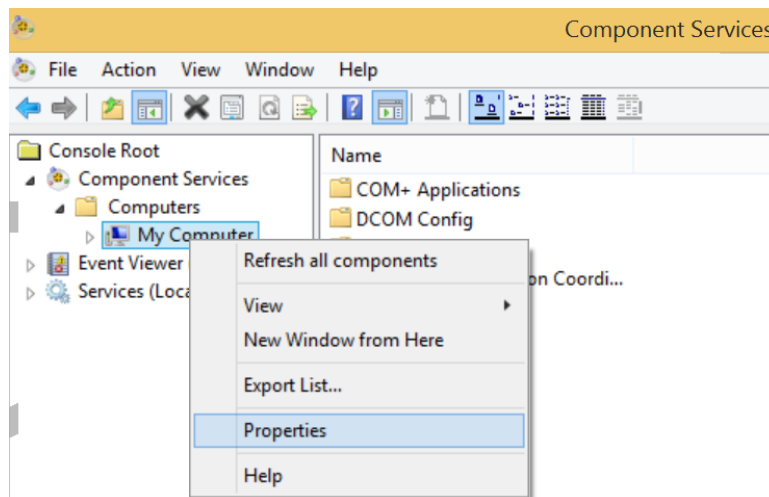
Component Services

File Action View Window Help

Console Root
Component Services
Computers
My Computer
Event Viewer (
Services (Loca

Name
COM+ Applications
DCOM Config
on Coordi...

Refresh all components
View
New Window from Here
Export List...
Properties
Help